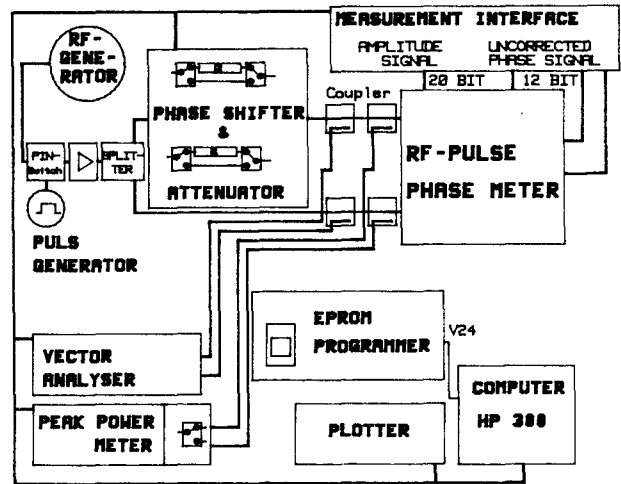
MEASUREMENT INTERFACE

AMPLITUDE SIGNAL

UNCORRECTED PHASE SIGNAL

20 BIT

12 BIT

RF-GENERATOR

PHASE SHIFTER & ATTENUATOR

Coupler

RF-PULSE PHASE METER

PIN-Switch

SPLITTER

PULS GENERATOR

EPROM PROGRAMMER

V24

VECTOR ANALYSER

COMPUTER HP 300

PEAK POWER METER

PLOTTER